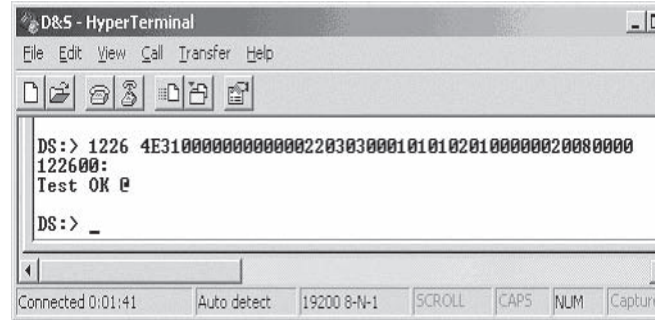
D&S - HyperTerminal

File Edit View Call Transfer Help

DS:> 1226 4E3100000000000002203030001010102010000002008000
122600:
Test OK @

DS:> _

Connected 0:01:41 | Auto detect | 19200 8-N-1 | SCROLL | CAPS | NUM | Captur